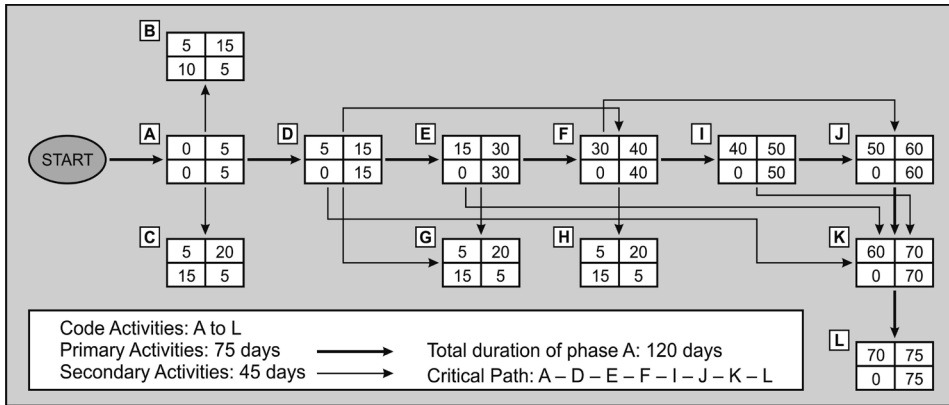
B
| 5 | 15 |
|---|---|
| 10 | 5 |

START

A
| 0 | 5 |
|---|---|
| 0 | 5 |

C
| 5 | 20 |
|---|---|
| 15 | 5 |

D
| 5 | 15 |
|---|---|
| 0 | 15 |

E
| 15 | 30 |
|---|---|
| 0 | 30 |

G
| 5 | 20 |
|---|---|
| 15 | 5 |

F
| 30 | 40 |
|---|---|
| 0 | 40 |

H
| 5 | 20 |
|---|---|
| 15 | 5 |

I
| 40 | 50 |
|---|---|
| 0 | 50 |

J
| 50 | 60 |
|---|---|
| 0 | 60 |

K
| 60 | 70 |
|---|---|
| 0 | 70 |

L
| 70 | 75 |
|---|---|
| 0 | 75 |

Code Activities: A to L
Primary Activities: 75 days
Secondary Activities: 45 days
Total duration of phase A: 120 days
Critical Path: A – D – E – F – I – J – K – L